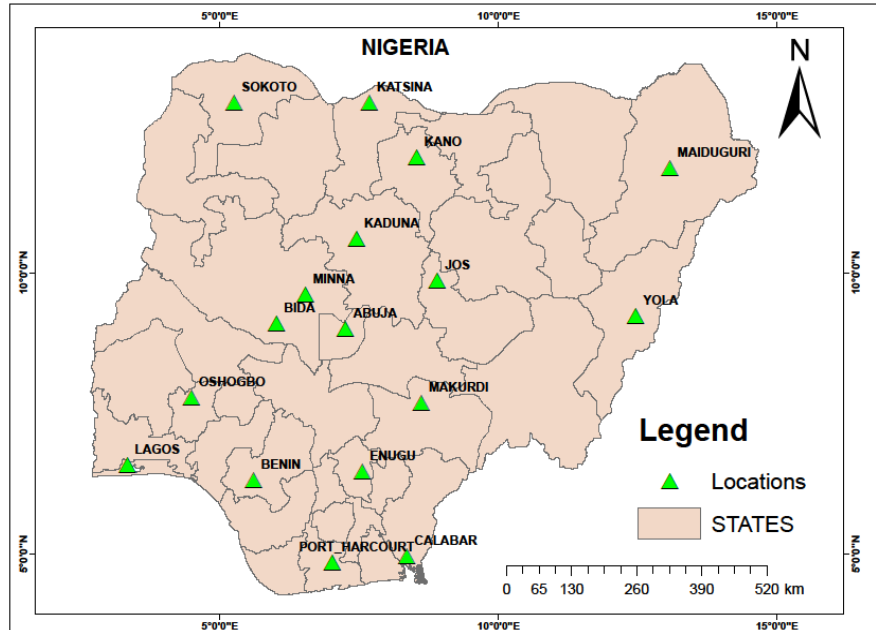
5°0'0"E 10°0'0"E 15°0'0"E

NIGERIA

N

SOKOTO
KATSINA
KANO
MAIDUGURI
KADUNA
JOS
MINNA
BIDA
ABUJA
YOLA
OSHOGBO
MAKURDI
LAGOS
BENIN
ENUGU
PORT HARCOURT
CALABAR

10°0'0"N 10°0'0"N
5°0'0"N 5°0'0"N

Legend
Locations
STATES

0 65 130 260 390 520 km

5°0'0"E 10°0'0"E 15°0'0"E